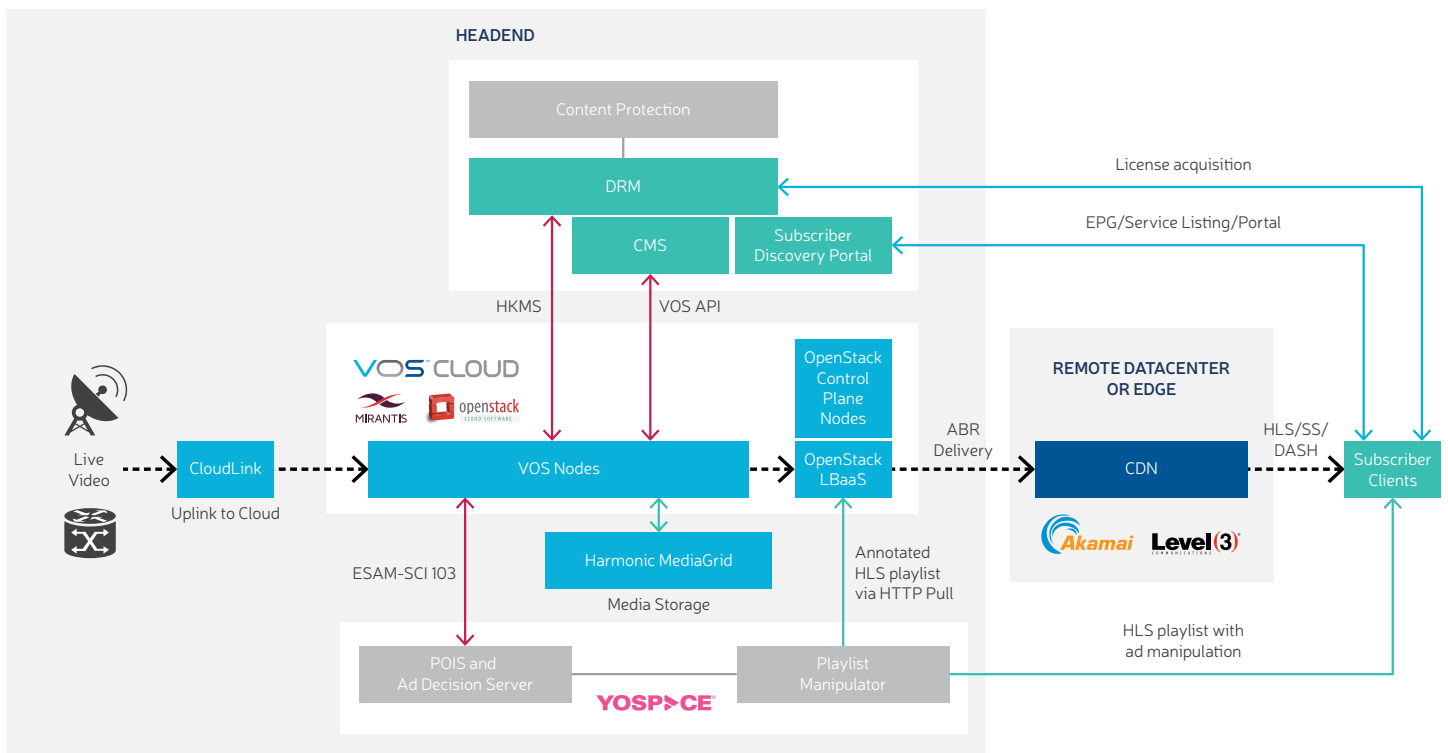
HEADEND

Content Protection

DRM

CMS

Subscriber Discovery Portal

License acquisition

EPG/Service Listing/Portal

HKMS

VOS API

VOS™ CLOUD

MIRANTIS

openstack CLOUD SOFTWARE

OpenStack Control Plane Nodes

REMOTE DATACENTER OR EDGE

Live Video

CloudLink

Uplink to Cloud

VOS Nodes

OpenStack LBaaS

ABR Delivery

CDN

HLS/SS/ DASH

Subscriber Clients

Akamai

Level(3) COMMUNICATIONS

ESAM-SCI 103

Harmonic MediaGrid

Media Storage

Annotated HLS playlist via HTTP Pull

HLS playlist with ad manipulation

POIS and Ad Decision Server

YOSPACE

Playlist Manipulator